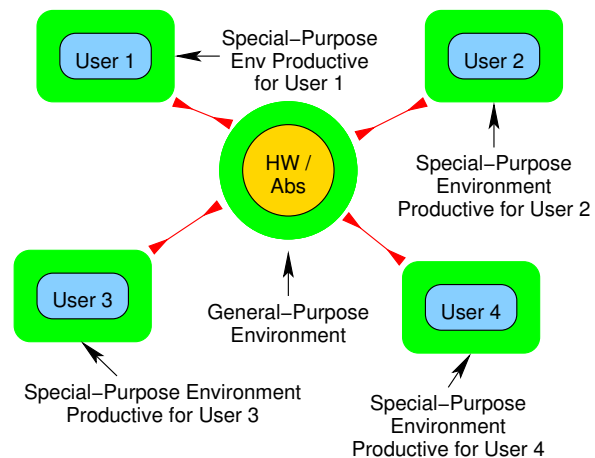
User 1

Special−Purpose Env Productive for User 1

User 2

HW / Abs

Special−Purpose Environment Productive for User 2

User 3

General−Purpose Environment

User 4

Special−Purpose Environment Productive for User 3

Special−Purpose Environment Productive for User 4